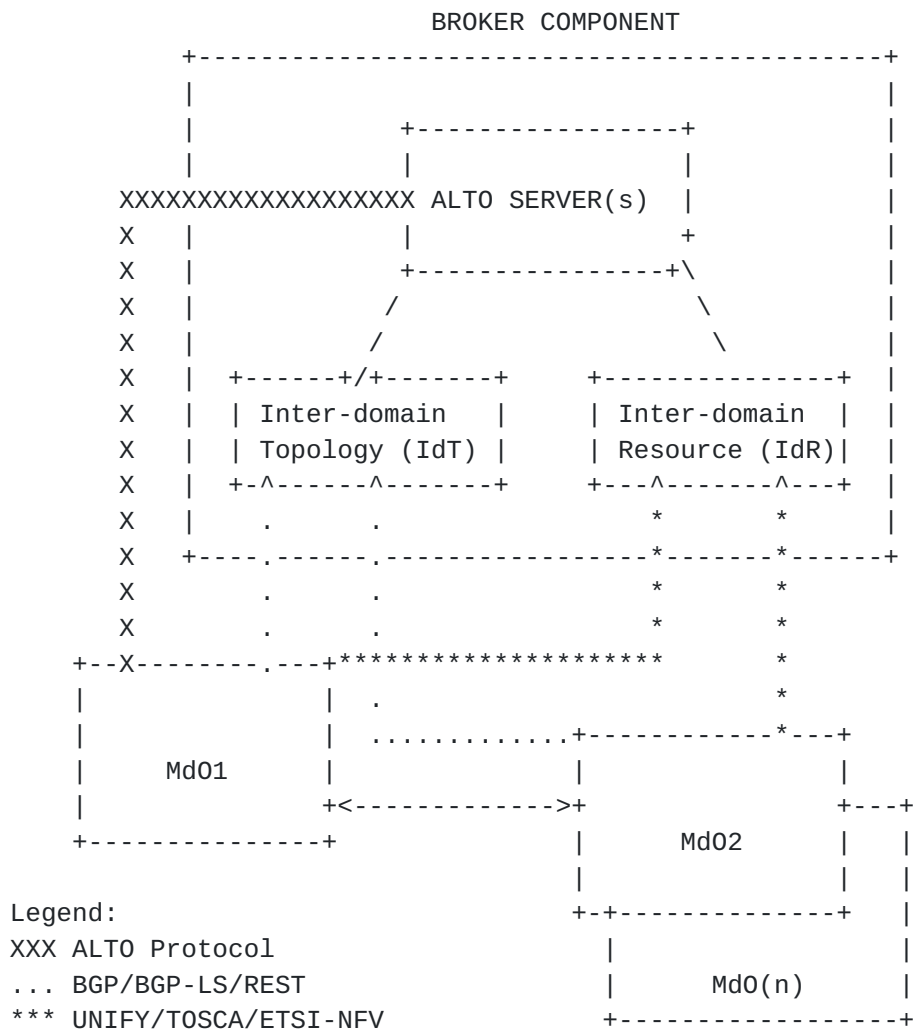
BROKER COMPONENT

XXXXXXXXXXXXXXXXXX ALTO SERVER(s)

Inter-domain Topology (IdT)

Inter-domain Resource (IdR)

MdO1

MdO2

MdO(n)

Legend:
XXX ALTO Protocol
... BGP/BGP-LS/REST
*** UNIFY/TOSCA/ETSI-NFV